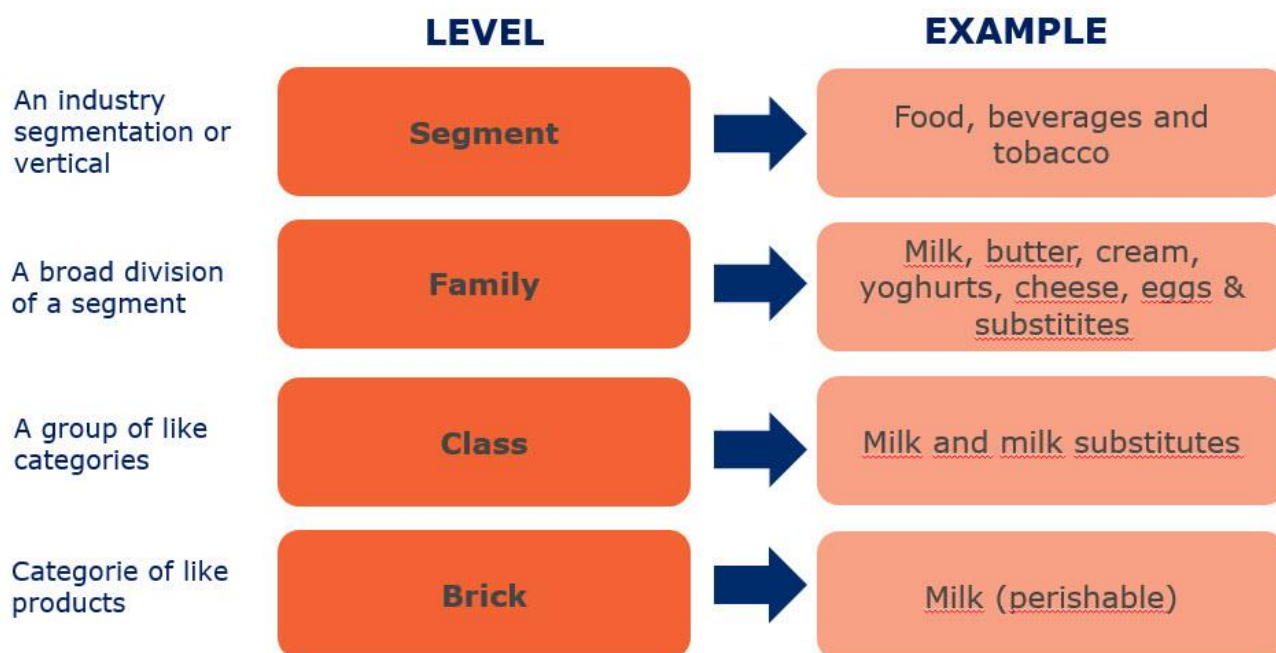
LEVEL

EXAMPLE

An industry segmentation or vertical

Segment

Food, beverages and tobacco

A broad division of a segment

Family

Milk, butter, cream, yoghurts, cheese, eggs & substitites

A group of like categories

Class

Milk and milk substitutes

Categorie of like products

Brick

Milk (perishable)